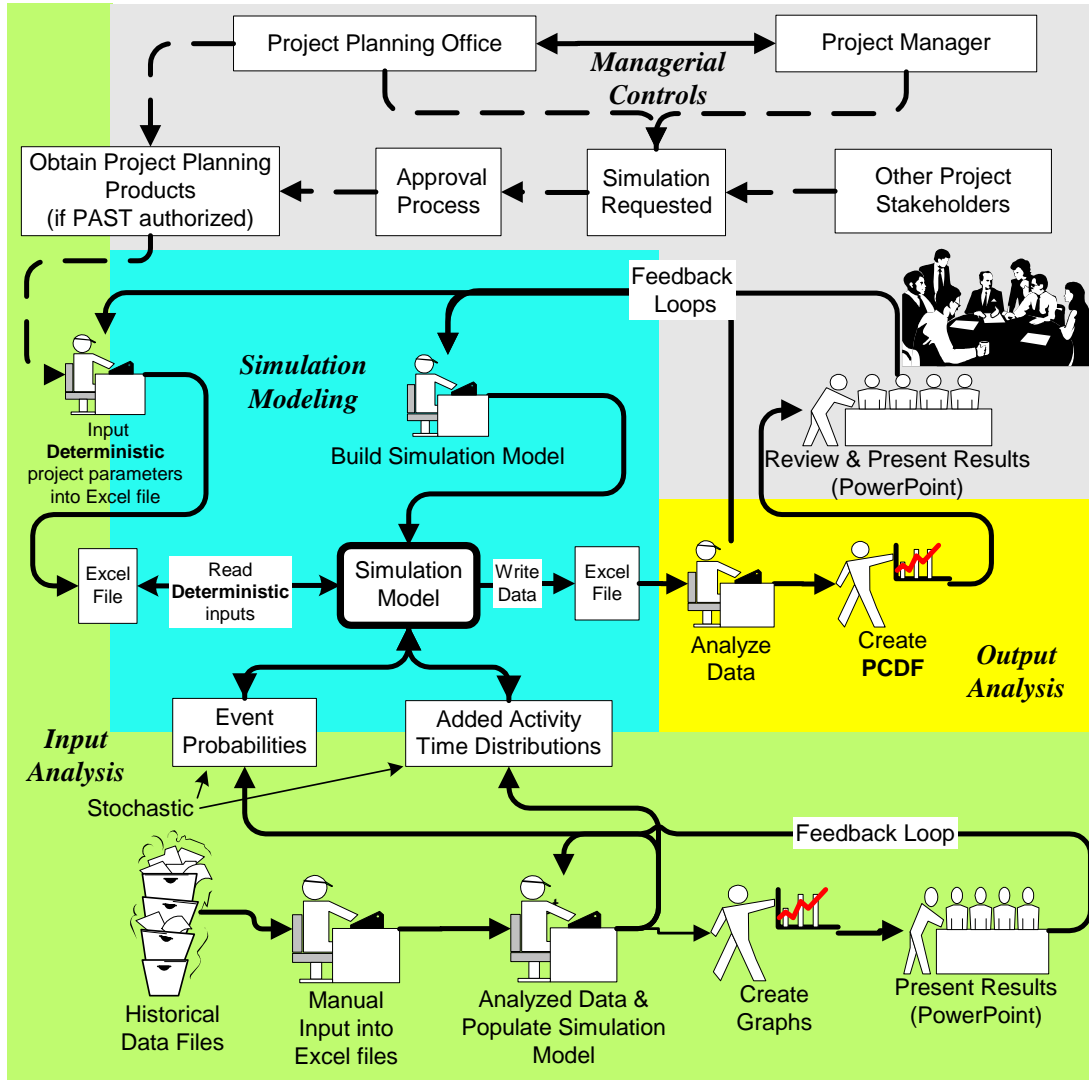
Project Planning Office

Project Manager

Managerial Controls

Obtain Project Planning Products (if PAST authorized)

Approval Process

Simulation Requested

Other Project Stakeholders

Feedback Loops

Simulation Modeling

Input **Deterministic** project parameters into Excel file

Build Simulation Model

Review & Present Results (PowerPoint)

Excel File

Read **Deterministic** inputs

Simulation Model

Write Data

Excel File

Analyze Data

Create **PCDF**

Output Analysis

Event Probabilities

Added Activity Time Distributions

Input Analysis

Stochastic

Feedback Loop

Historical Data Files

Manual Input into Excel files

Analyzed Data & Populate Simulation Model

Create Graphs

Present Results (PowerPoint)